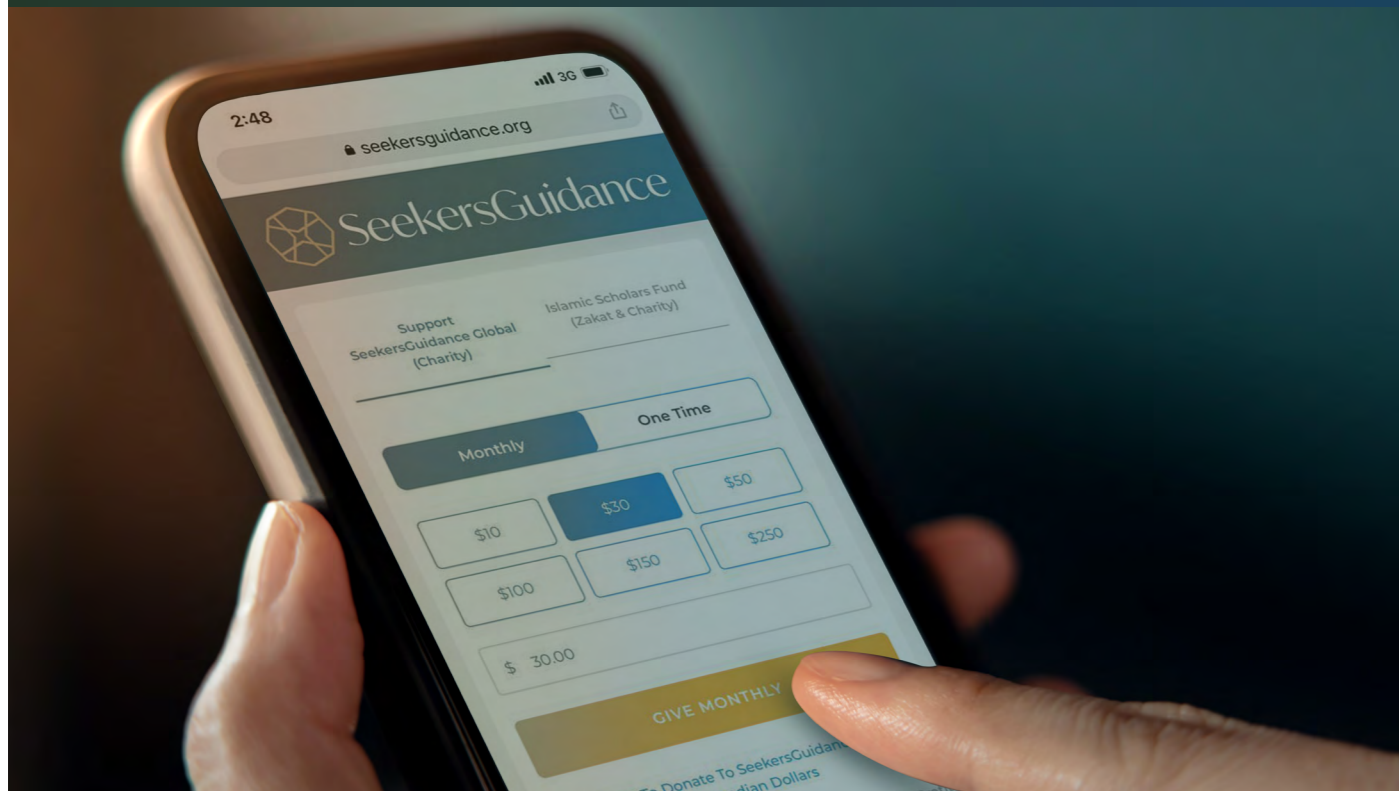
2:48

3G

seekersguidance.org

SeekersGuidance

Support SeekersGuidance Global (Charity)

Islamic Scholars Fund (Zakat & Charity)

Monthly

One Time

$10

$30

$50

$100

$150

$250

$ 30.00

GIVE MONTHLY

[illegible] To Donate To SeekersGuidan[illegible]
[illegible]dian Dollars